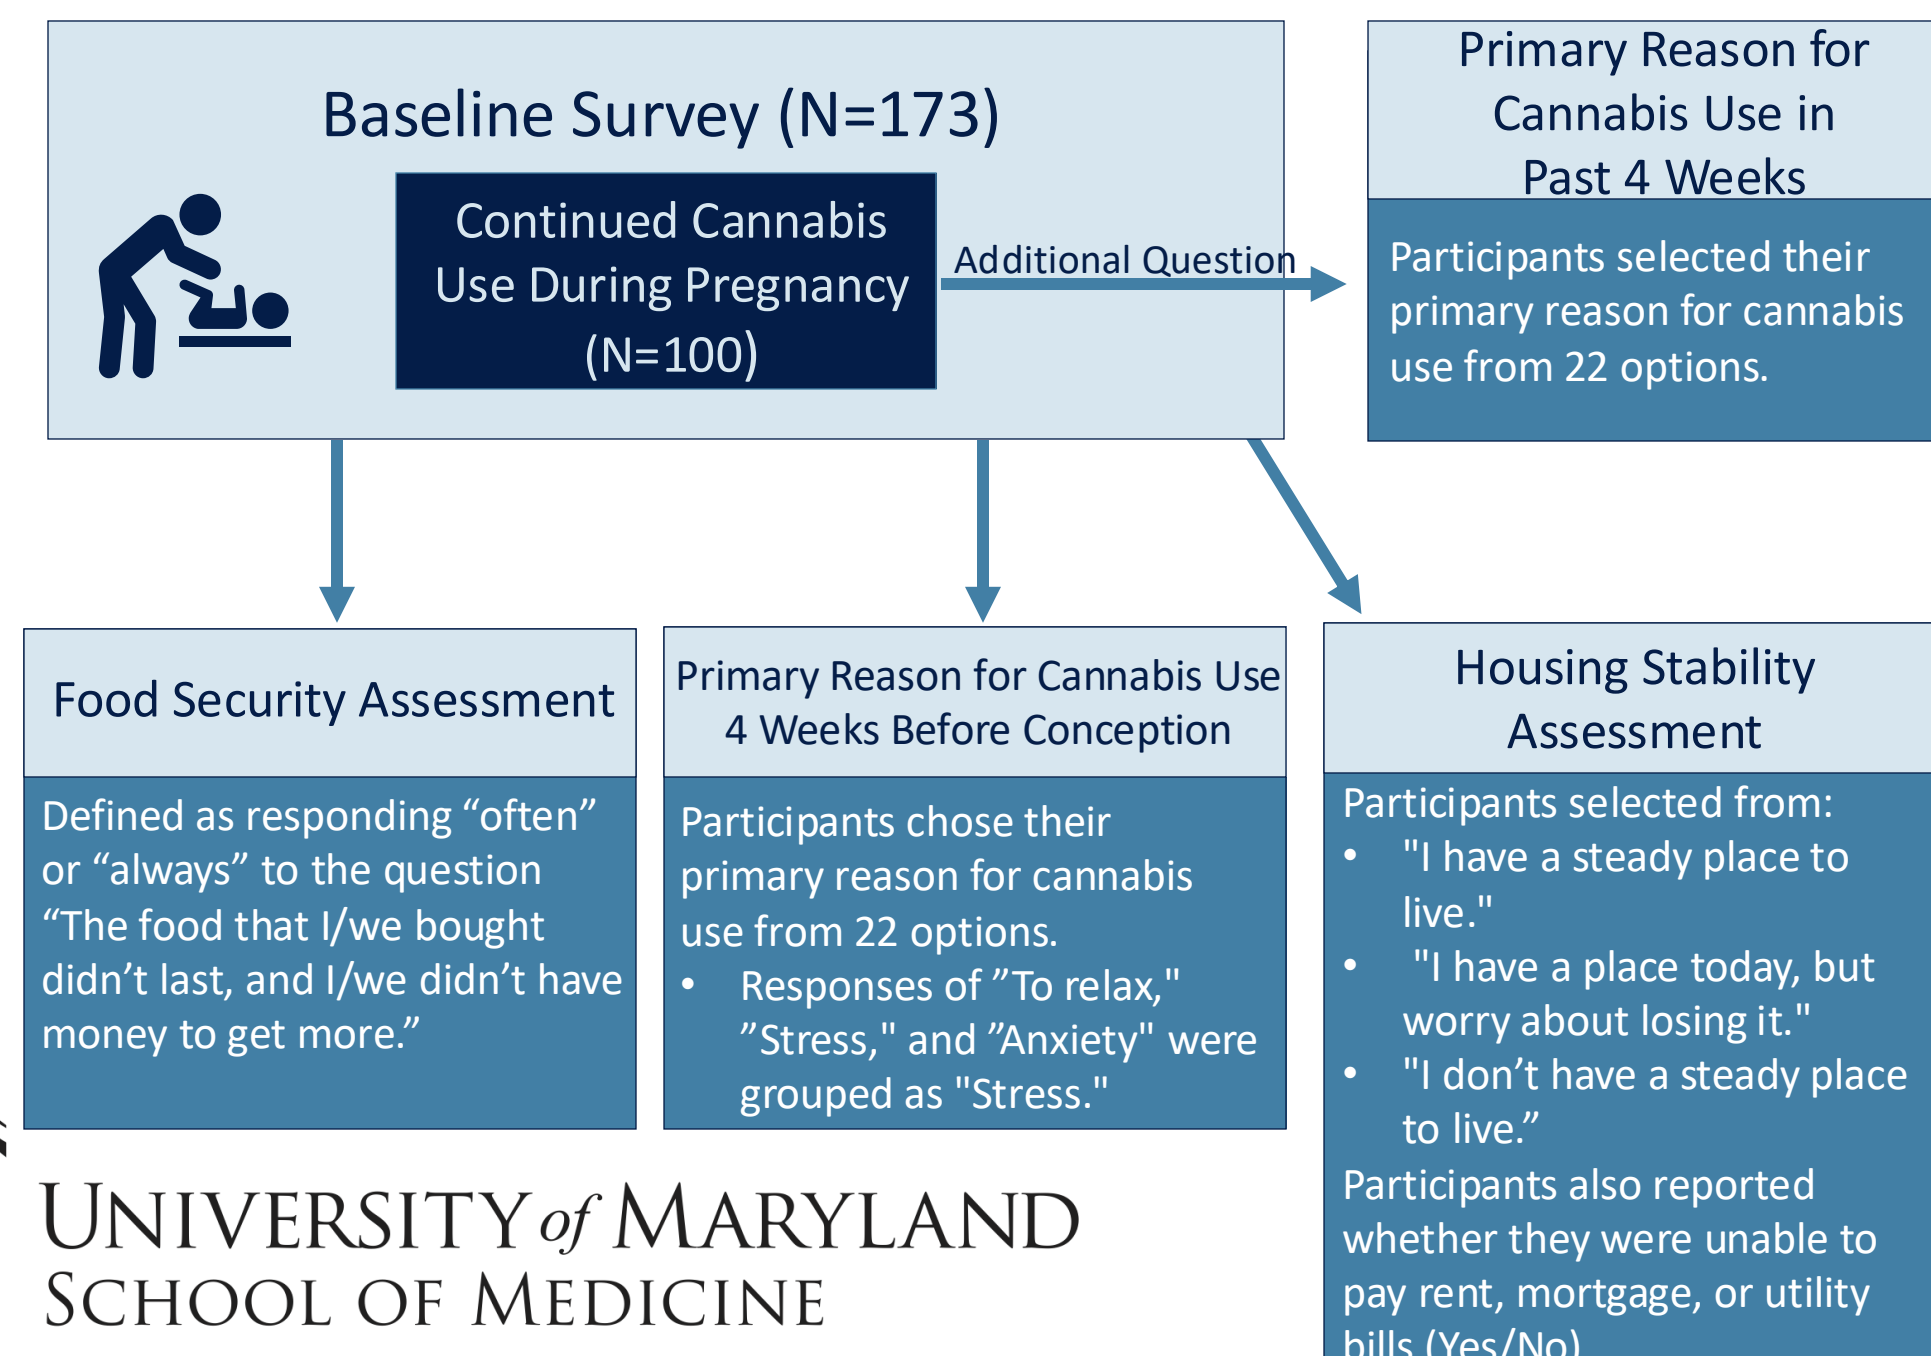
Baseline Survey (N=173)

Continued Cannabis Use During Pregnancy (N=100)

Additional Question

Primary Reason for Cannabis Use in Past 4 Weeks

Participants selected their primary reason for cannabis use from 22 options.

Food Security Assessment

Defined as responding “often” or “always” to the question “The food that I/we bought didn’t last, and I/we didn’t have money to get more.”

Primary Reason for Cannabis Use 4 Weeks Before Conception

Participants chose their primary reason for cannabis use from 22 options.
• Responses of ”To relax," ”Stress," and ”Anxiety" were grouped as "Stress."

Housing Stability Assessment

Participants selected from:
• "I have a steady place to live."
• "I have a place today, but worry about losing it."
• "I don’t have a steady place to live.”
Participants also reported whether they were unable to pay rent, mortgage, or utility bills (Yes/No)

UNIVERSITY of MARYLAND
SCHOOL OF MEDICINE